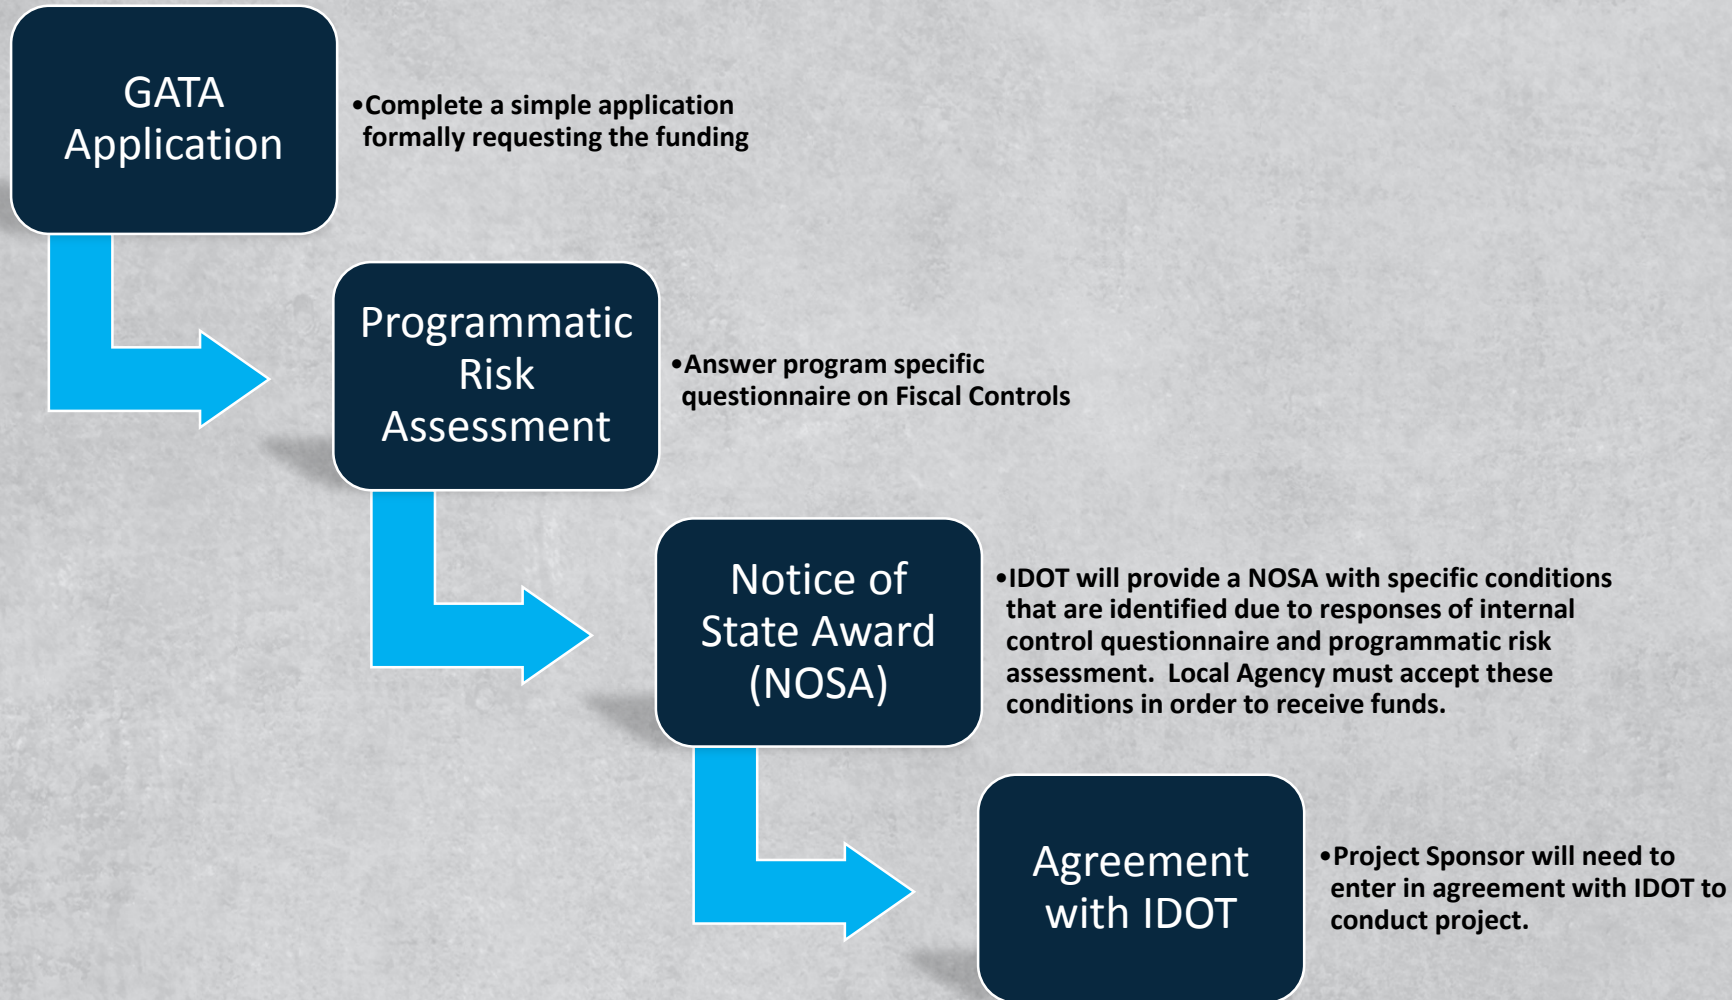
GATA Application

•Complete a simple application formally requesting the funding

Programmatic Risk Assessment

•Answer program specific questionnaire on Fiscal Controls

Notice of State Award (NOSA)

•IDOT will provide a NOSA with specific conditions that are identified due to responses of internal control questionnaire and programmatic risk assessment. Local Agency must accept these conditions in order to receive funds.

Agreement with IDOT

•Project Sponsor will need to enter in agreement with IDOT to conduct project.